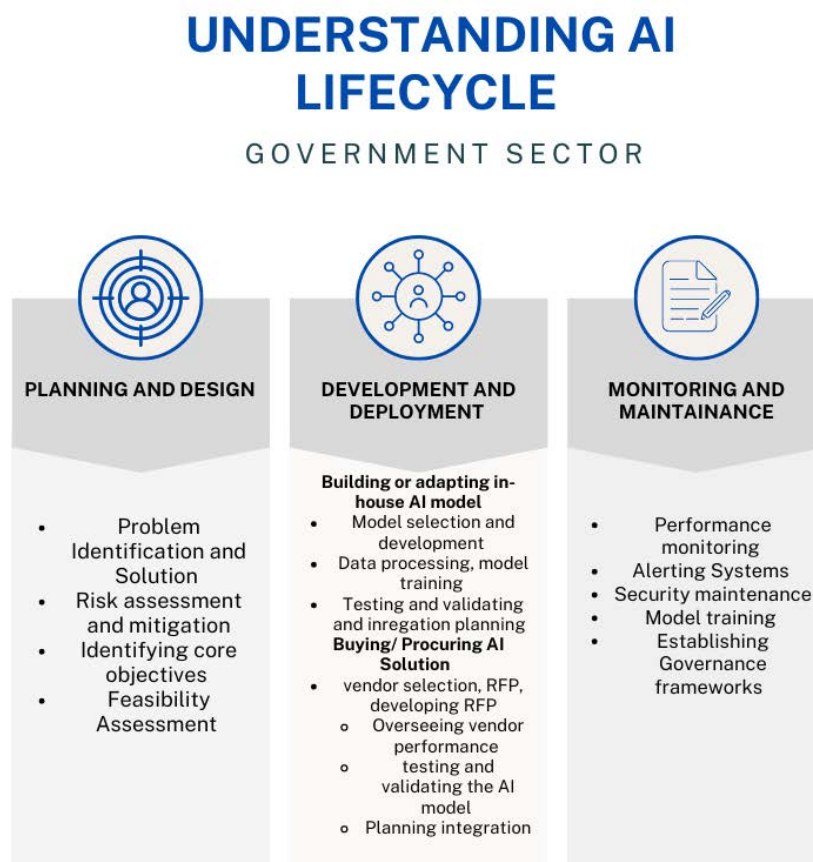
UNDERSTANDING AI LIFECYCLE

GOVERNMENT SECTOR

PLANNING AND DESIGN

- Problem Identification and Solution
- Risk assessment and mitigation
- Identifying core objectives
- Feasibility Assessment

DEVELOPMENT AND DEPLOYMENT

Building or adapting in-house AI model
- Model selection and development
- Data processing, model training
- Testing and validating and inregation planning

Buying/ Procuring AI Solution
- vendor selection, RFP, developing RFP
  - Overseeing vendor performance
  - testing and validating the AI model
  - Planning integration

MONITORING AND MAINTAINANCE

- Performance monitoring
- Alerting Systems
- Security maintenance
- Model training
- Establishing Governance frameworks